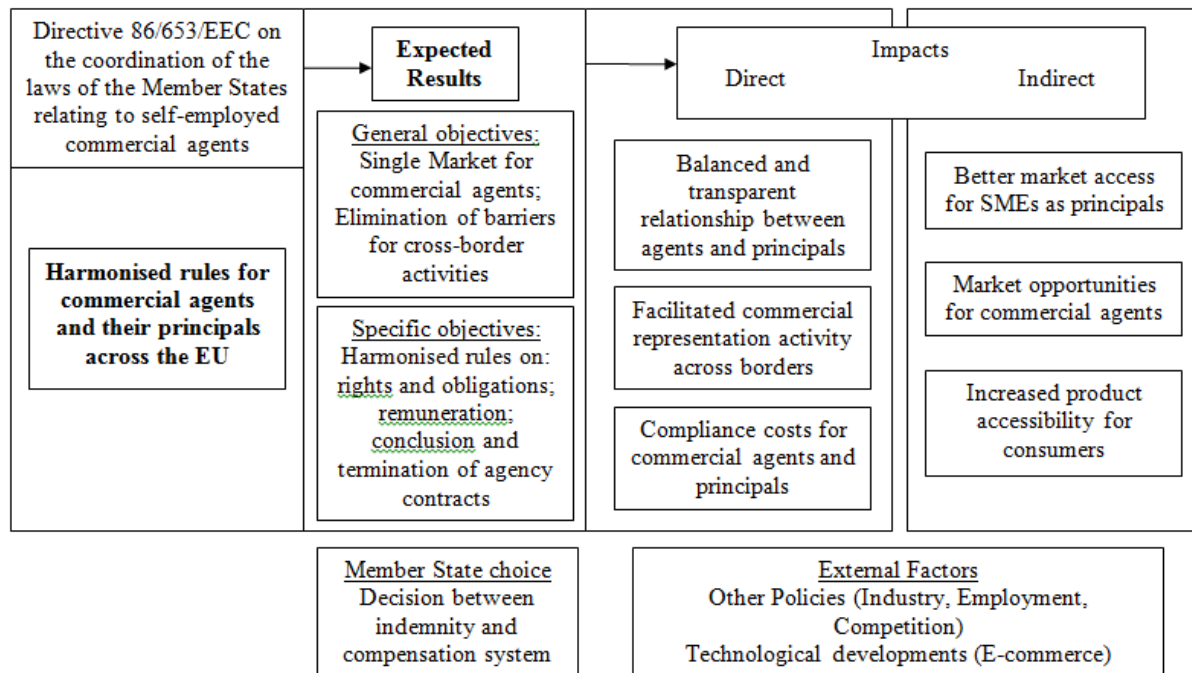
Directive 86/653/EEC on the coordination of the laws of the Member States relating to self-employed commercial agents

Harmonised rules for commercial agents and their principals across the EU

Expected Results

General objectives:
Single Market for commercial agents;
Elimination of barriers for cross-border activities

Specific objectives:
Harmonised rules on:
rights and obligations;
remuneration;
conclusion and termination of agency contracts

Impacts
Direct
Indirect

Balanced and transparent relationship between agents and principals

Facilitated commercial representation activity across borders

Compliance costs for commercial agents and principals

Better market access for SMEs as principals

Market opportunities for commercial agents

Increased product accessibility for consumers

Member State choice
Decision between indemnity and compensation system

External Factors
Other Policies (Industry, Employment, Competition)
Technological developments (E-commerce)